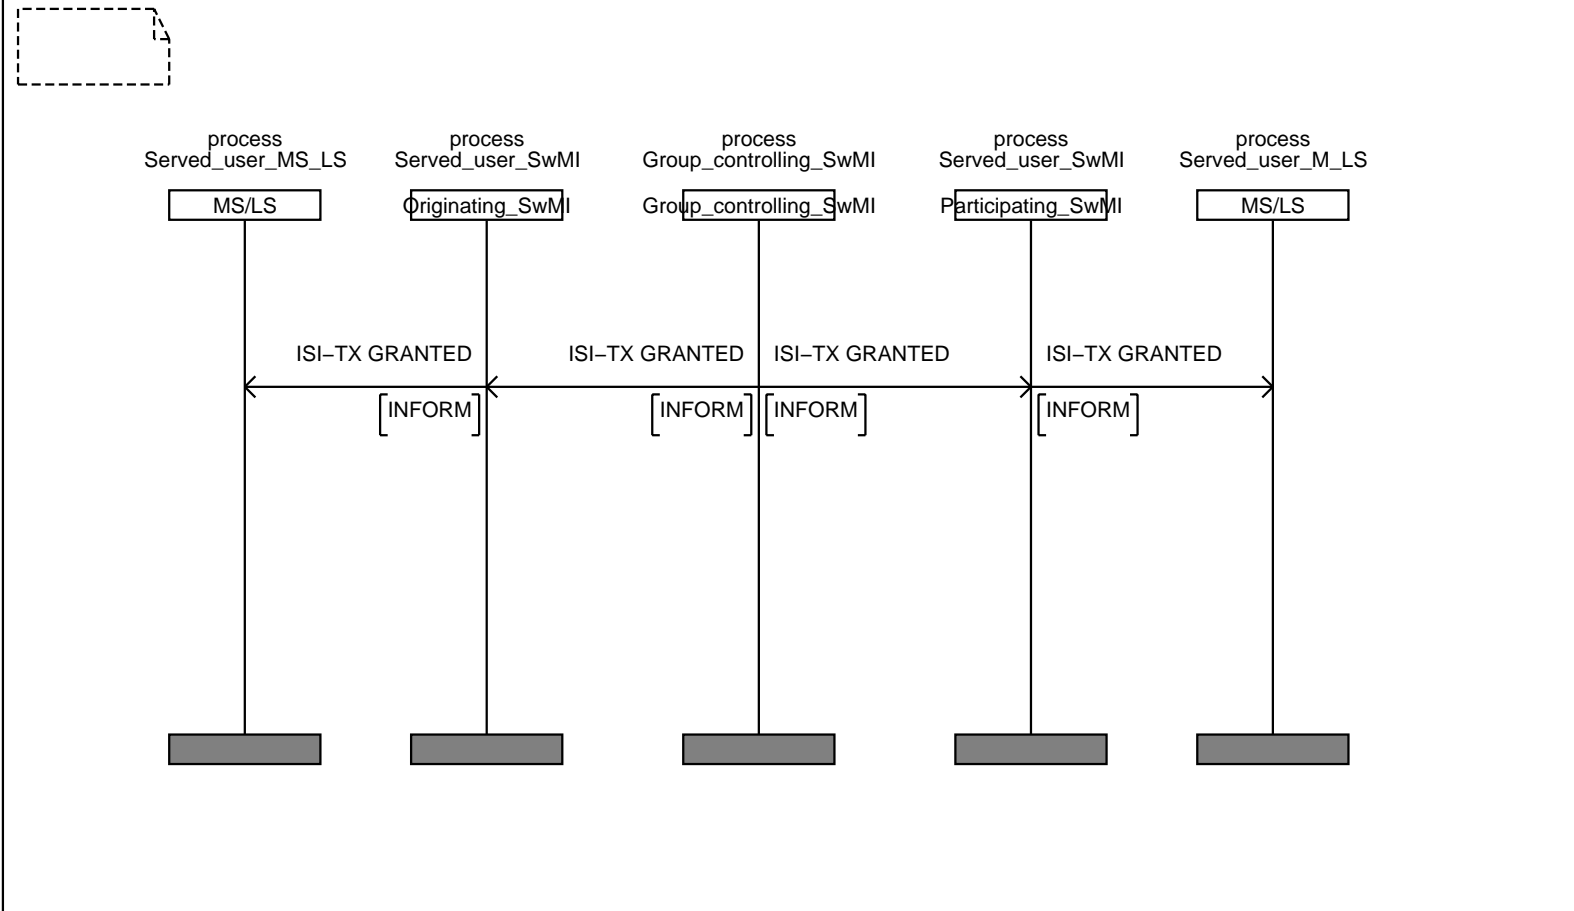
process
Served_user_MS_LS

process
Served_user_SwMI

process
Group_controlling_SwMI

process
Served_user_SwMI

process
Served_user_M_LS

MS/LS

Originating_SwMI

Group_controlling_SwMI

Participating_SwMI

MS/LS

ISI−TX GRANTED

ISI−TX GRANTED

ISI−TX GRANTED

ISI−TX GRANTED

INFORM

INFORM

INFORM

INFORM